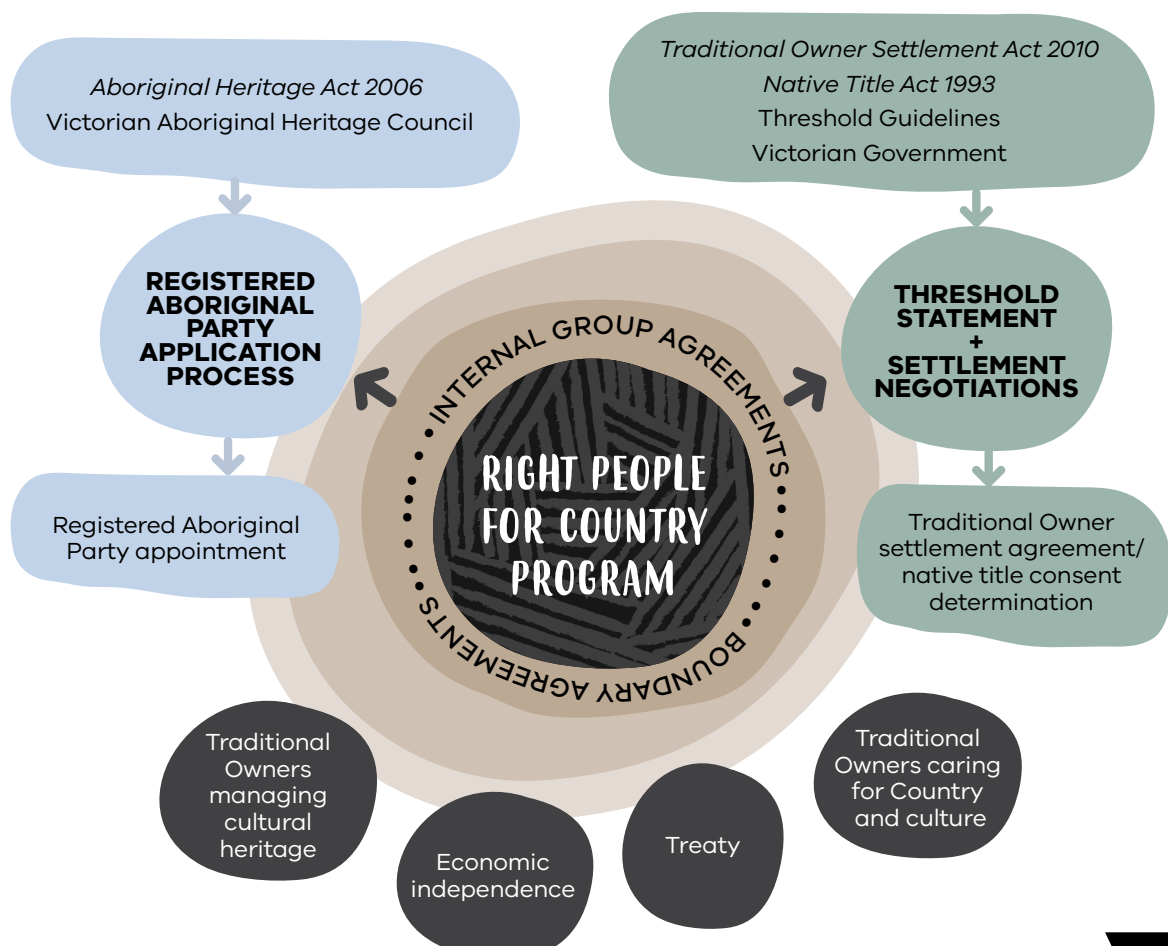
Aboriginal Heritage Act 2006
Victorian Aboriginal Heritage Council

Traditional Owner Settlement Act 2010
Native Title Act 1993
Threshold Guidelines
Victorian Government

REGISTERED ABORIGINAL PARTY APPLICATION PROCESS

THRESHOLD STATEMENT + SETTLEMENT NEGOTIATIONS

INTERNAL GROUP AGREEMENTS

RIGHT PEOPLE FOR COUNTRY PROGRAM

BOUNDARY AGREEMENTS

Registered Aboriginal Party appointment

Traditional Owner settlement agreement/ native title consent determination

Traditional Owners managing cultural heritage

Economic independence

Treaty

Traditional Owners caring for Country and culture